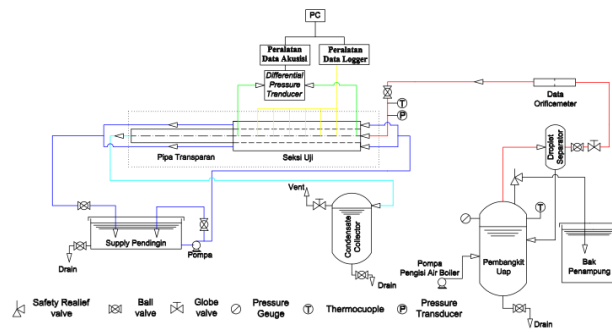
PC

Peralatan Data Akusisi

Peralatan Data Logger

Differential Pressure Transducer

Data Orificemeter

T

P

Droplet Separator

Pipa Transparan

Seksi Uji

Vent

Condensate Collector

T

Supply Pendingin

Pompa

Drain

Drain

Pompa Pengisi Air Boiler

Pembangkit Uap

Bak Penampung

Safety Realief valve

Ball valve

Globe valve

Pressure Geuge

T Thermocuople

P Pressure Transducer

Drain